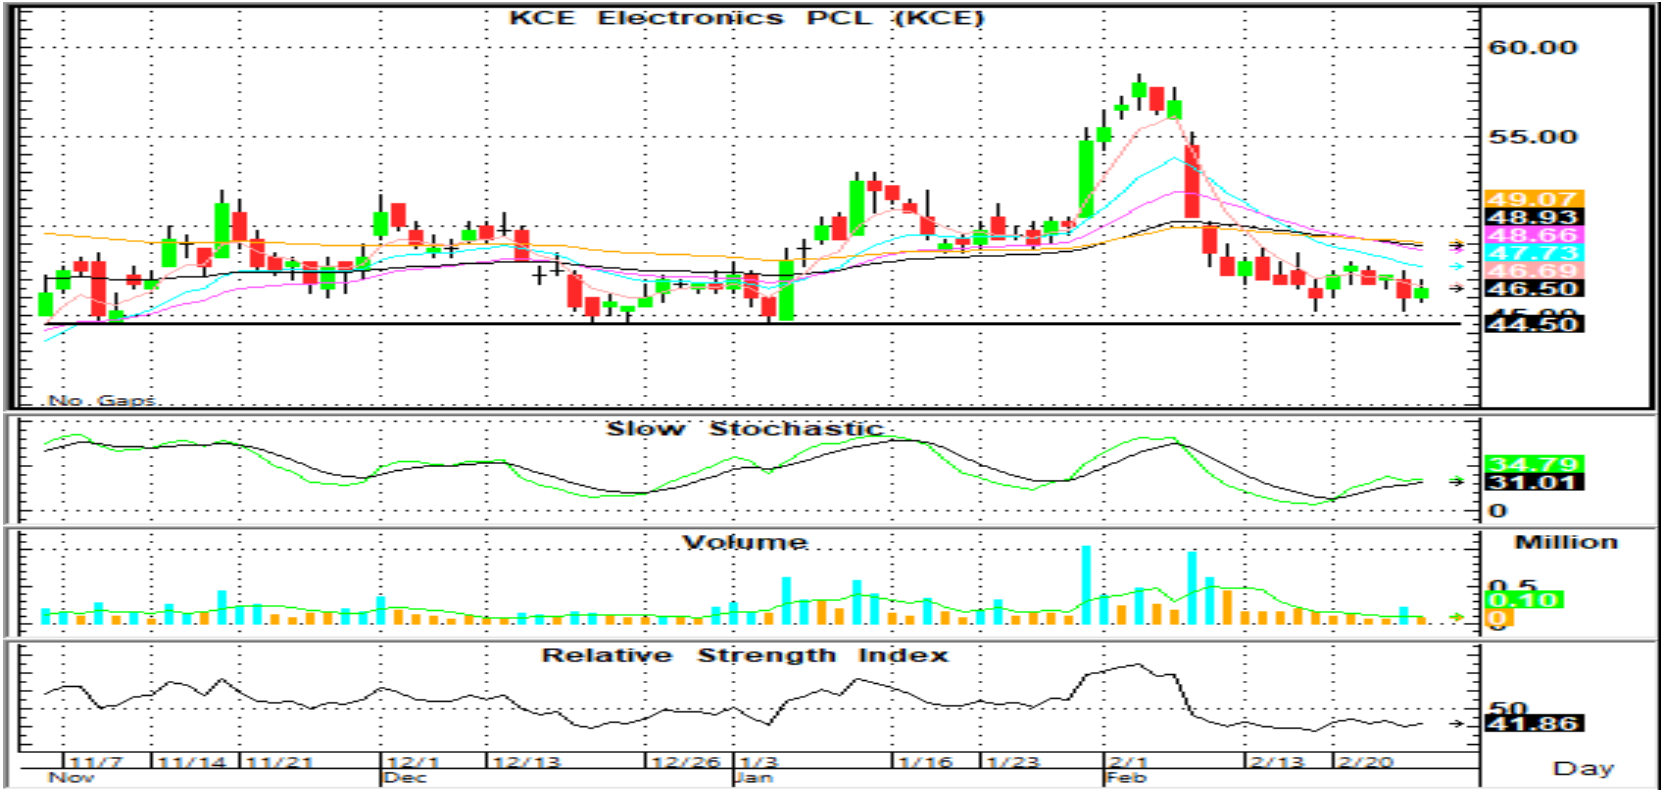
KCE Electronics PCL (KCE)

60.00
55.00
49.07
48.93
48.66
47.73
46.69
46.50
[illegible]
44.50

No Gaps

Slow Stochastic

34.79
31.01
0

Volume

Million
0.5
0.10
0

Relative Strength Index

50
41.86

11/7 11/14 11/21 12/1 12/13 12/26 1/3 1/16 1/23 2/1 2/13 2/20
Nov Dec Jan Feb

Day